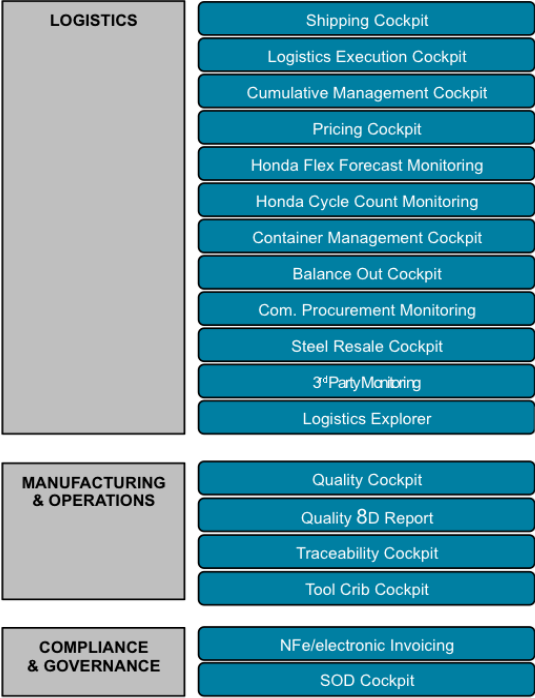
LOGISTICS

Shipping Cockpit

Logistics Execution Cockpit

Cumulative Management Cockpit

Pricing Cockpit

Honda Flex Forecast Monitoring

Honda Cycle Count Monitoring

Container Management Cockpit

Balance Out Cockpit

Com. Procurement Monitoring

Steel Resale Cockpit

3rd Party Monitoring

Logistics Explorer

MANUFACTURING & OPERATIONS

Quality Cockpit

Quality 8D Report

Traceability Cockpit

Tool Crib Cockpit

COMPLIANCE & GOVERNANCE

NFe/electronic Invoicing

SOD Cockpit